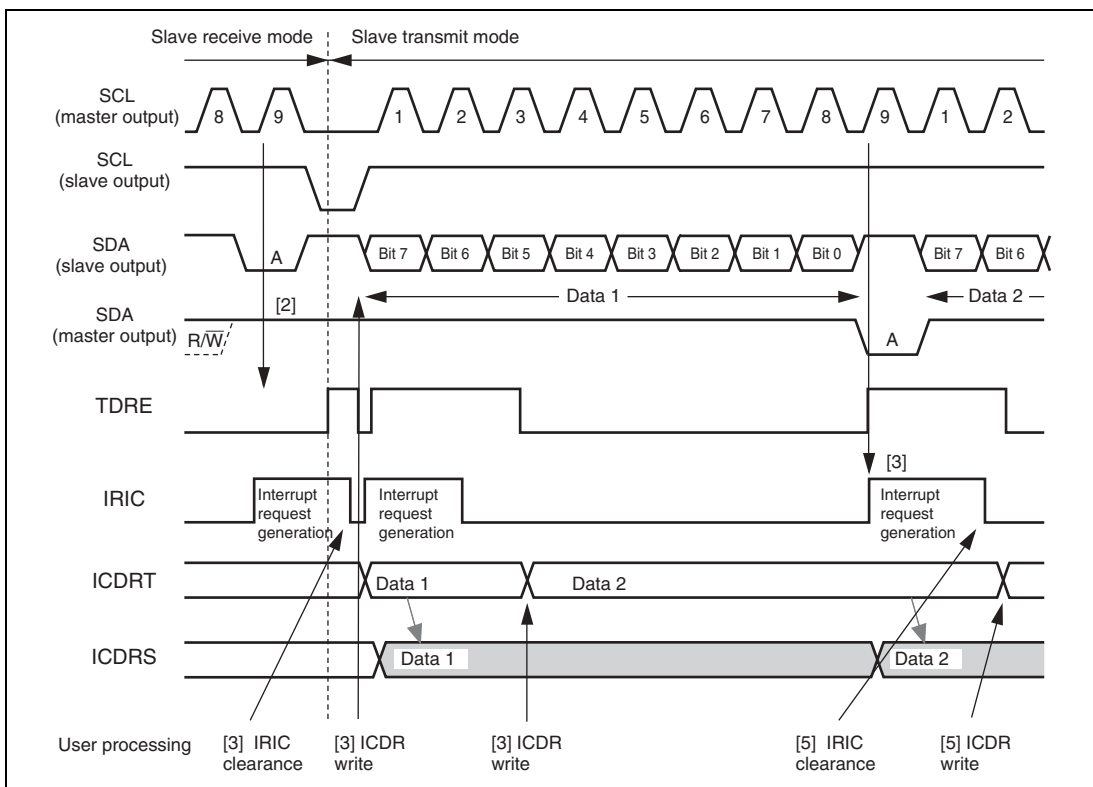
Slave receive mode

Slave transmit mode

SCL (master output)

8 9 1 2 3 4 5 6 7 8 9 1 2

SCL (slave output)

SDA (slave output)

A

Bit 7 Bit 6 Bit 5 Bit 4 Bit 3 Bit 2 Bit 1 Bit 0 Bit 7 Bit 6

SDA (master output)

[2]

$R/\overline{W}$

Data 1

Data 2

A

TDRE

[3]

IRIC

Interrupt request generation

Interrupt request generation

Interrupt request generation

ICDRT

Data 1

Data 2

ICDRS

Data 1

Data 2

User processing

[3] IRIC clearance

[3] ICDR write

[3] ICDR write

[5] IRIC clearance

[5] ICDR write